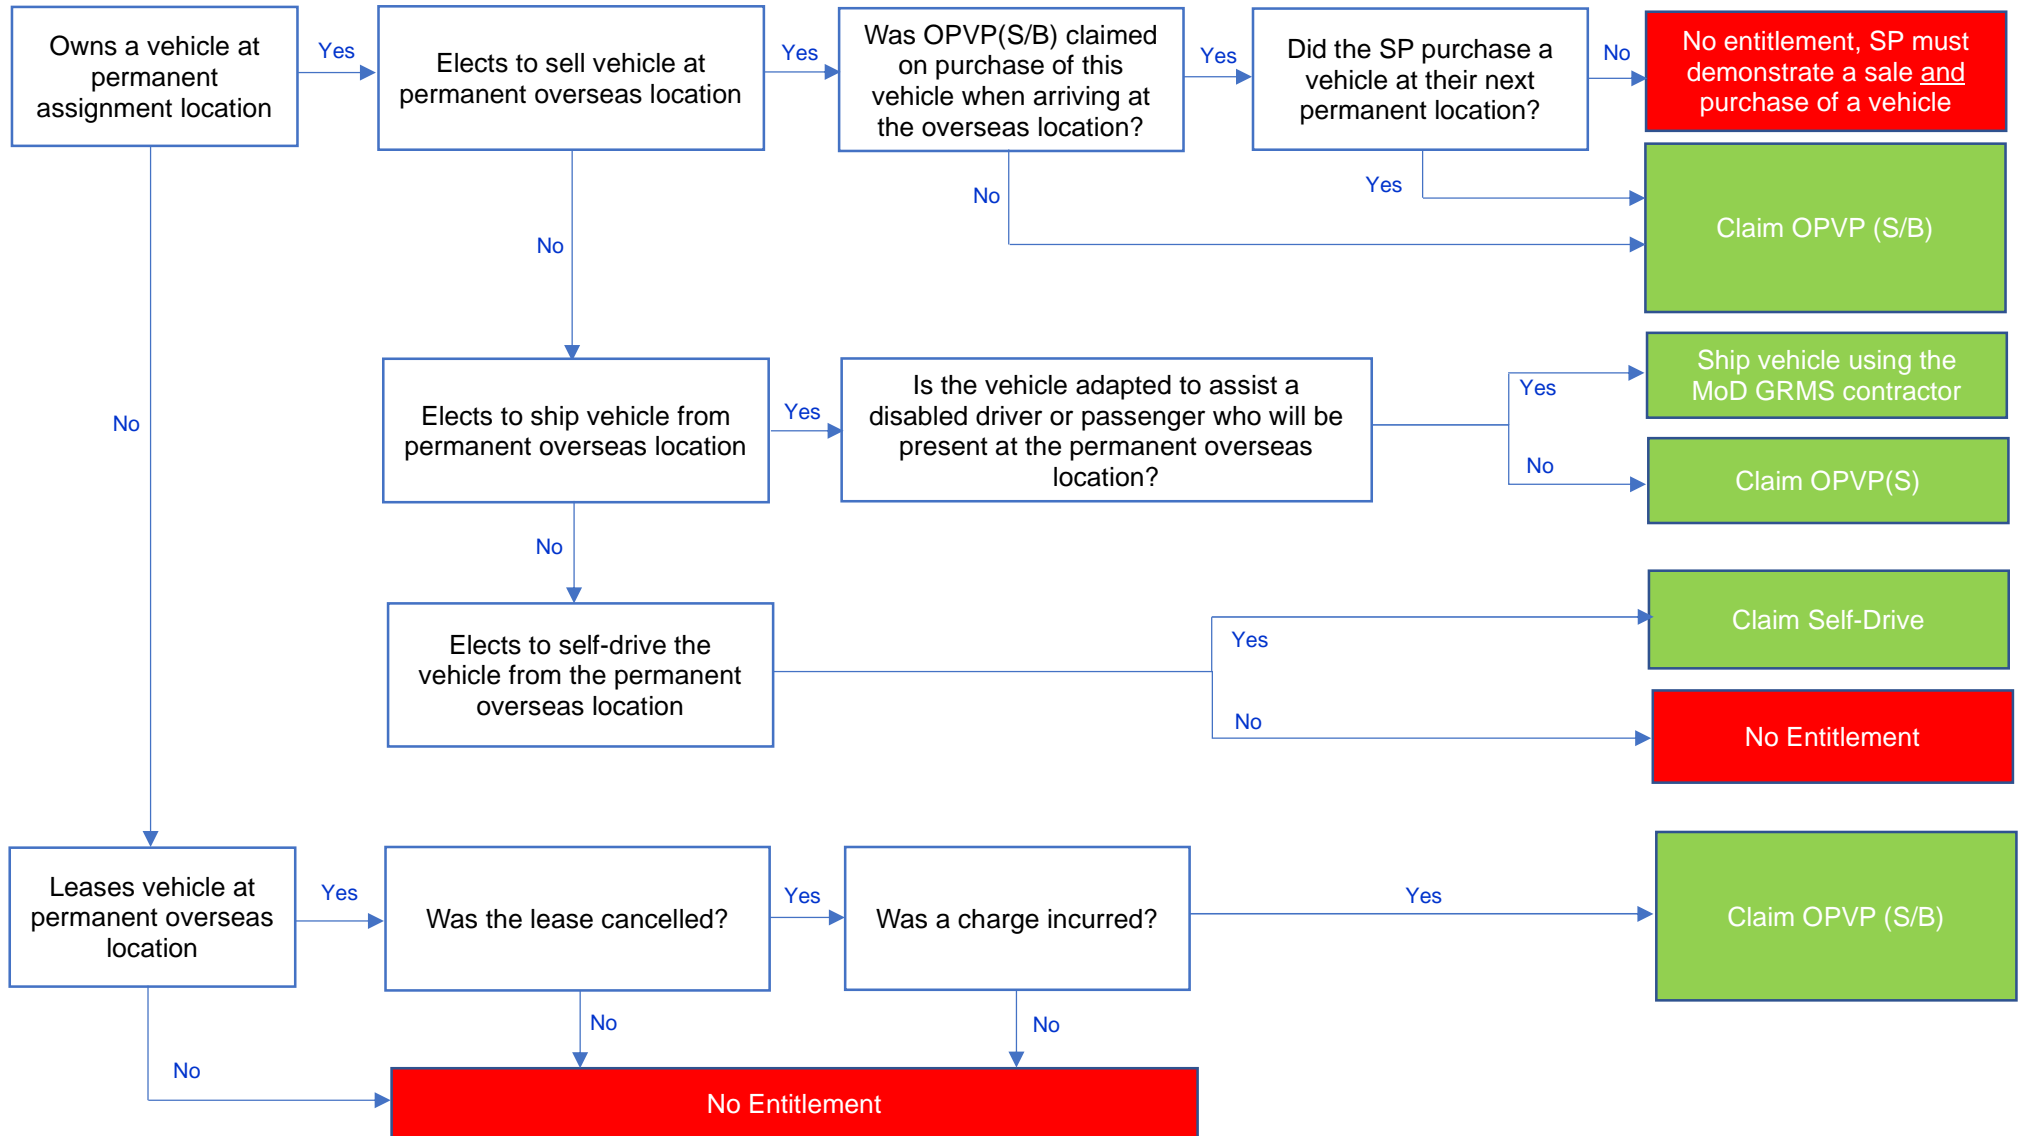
Owns a vehicle at permanent assignment location

Yes

Elects to sell vehicle at permanent overseas location

Yes

Was OPVP(S/B) claimed on purchase of this vehicle when arriving at the overseas location?

Yes

Did the SP purchase a vehicle at their next permanent location?

No

No entitlement, SP must demonstrate a sale and purchase of a vehicle

Yes

No

Claim OPVP (S/B)

No

Elects to ship vehicle from permanent overseas location

Yes

Is the vehicle adapted to assist a disabled driver or passenger who will be present at the permanent overseas location?

Yes

Ship vehicle using the MoD GRMS contractor

No

Claim OPVP(S)

No

No

Elects to self-drive the vehicle from the permanent overseas location

Yes

Claim Self-Drive

No

No Entitlement

Leases vehicle at permanent overseas location

Yes

Was the lease cancelled?

Yes

Was a charge incurred?

Yes

Claim OPVP (S/B)

No

No

No

No Entitlement